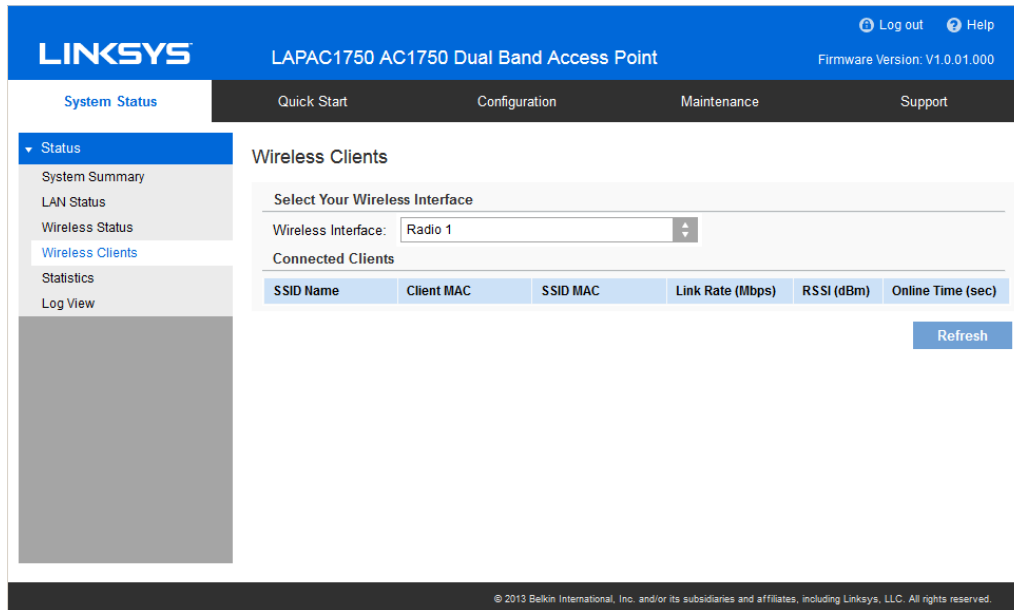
LINKSYS

LAPAC1750 AC1750 Dual Band Access Point

Log out Help

Firmware Version: V1.0.01.000

System Status | Quick Start | Configuration | Maintenance | Support

Status
System Summary
LAN Status
Wireless Status
Wireless Clients
Statistics
Log View

Wireless Clients

Select Your Wireless Interface

Wireless Interface: Radio 1

Connected Clients

| SSID Name | Client MAC | SSID MAC | Link Rate (Mbps) | RSSI (dBm) | Online Time (sec) |
|---|---|---|---|---|---|

Refresh

© 2013 Belkin International, Inc. and/or its subsidiaries and affiliates, including Linksys, LLC. All rights reserved.